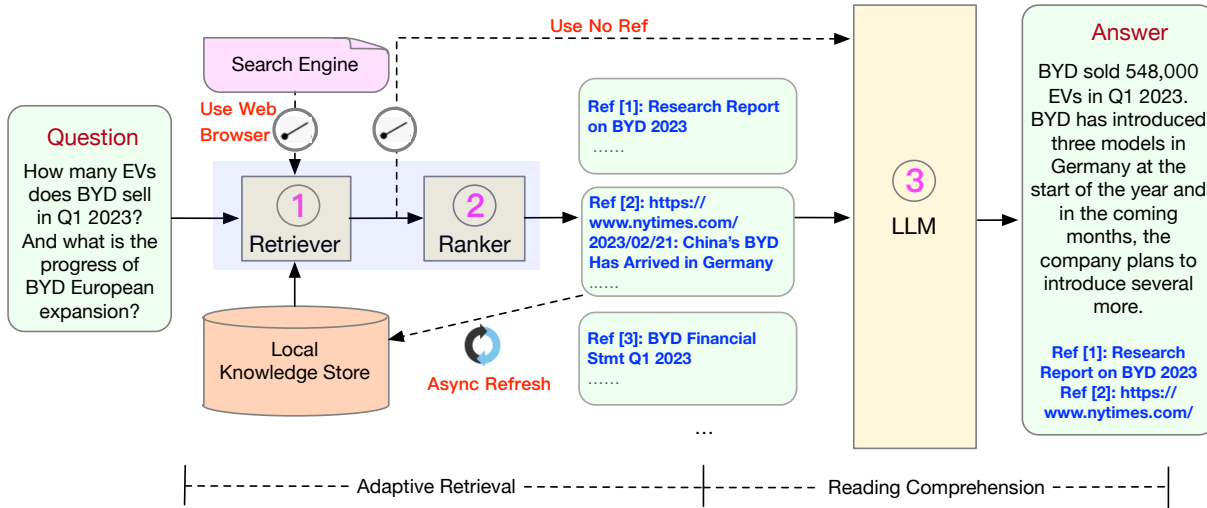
Question
How many EVs does BYD sell in Q1 2023? And what is the progress of BYD European expansion?

Search Engine

Use Web Browser

Use No Ref

1
Retriever

2
Ranker

Local Knowledge Store

Async Refresh

Ref [1]: Research Report on BYD 2023
……

Ref [2]: https://www.nytimes.com/2023/02/21: China's BYD Has Arrived in Germany
……

Ref [3]: BYD Financial Stmt Q1 2023
……

…

3
LLM

Answer
BYD sold 548,000 EVs in Q1 2023. BYD has introduced three models in Germany at the start of the year and in the coming months, the company plans to introduce several more.

Ref [1]: Research Report on BYD 2023
Ref [2]: https://www.nytimes.com/

Adaptive Retrieval

Reading Comprehension